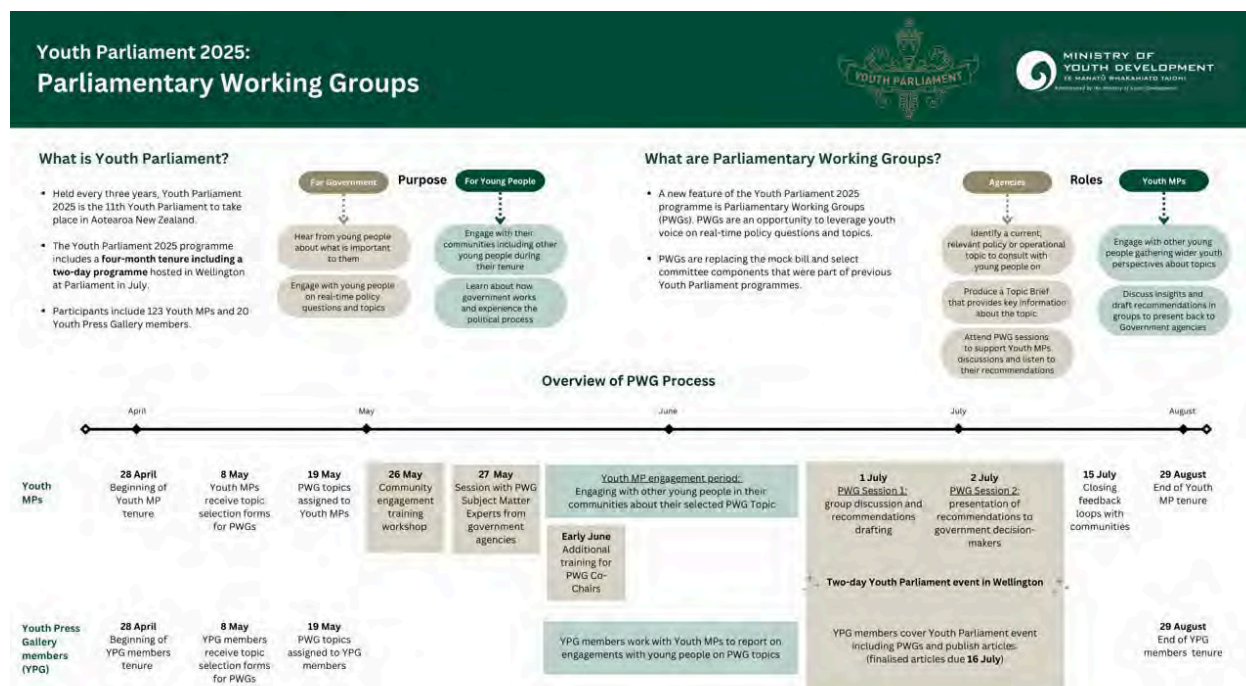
Youth Parliament 2025:
Parliamentary Working Groups

YOUTH PARLIAMENT

MINISTRY OF YOUTH DEVELOPMENT
TE MANATŪ WHAKAHIATO TAIOHI

What is Youth Parliament?

• Held every three years, Youth Parliament 2025 is the 11th Youth Parliament to take place in Aotearoa New Zealand.

• The Youth Parliament 2025 programme includes a **four-month tenure including a two-day programme** hosted in Wellington at Parliament in July.

• Participants include 123 Youth MPs and 20 Youth Press Gallery members.

Purpose

For Government

Hear from young people about what is important to them

Engage with young people on real-time policy questions and topics

For Young People

Engage with their communities including other young people during their tenure

Learn about how government works and experience the political process

What are Parliamentary Working Groups?

• A new feature of the Youth Parliament 2025 programme is Parliamentary Working Groups (PWGs). PWGs are an opportunity to leverage youth voice on real-time policy questions and topics.

• PWGs are replacing the mock bill and select committee components that were part of previous Youth Parliament programmes.

Roles

Agencies

Identify a current, relevant policy or operational topic to consult with young people on

Produce a Topic Brief that provides key information about the topic

Attend PWG sessions to support Youth MPs discussions and listen to their recommendations

Youth MPs

Engage with other young people gathering wider youth perspectives about topics

Discuss insights and draft recommendations in groups to present back to Government agencies

Overview of PWG Process

April May June July August

Youth MPs

28 April
Beginning of Youth MP tenure

8 May
Youth MPs receive topic selection forms for PWGs

19 May
PWG topics assigned to Youth MPs

26 May
Community engagement training workshop

27 May
Session with PWG Subject Matter Experts from government agencies

Youth MP engagement period:
Engaging with other young people in their communities about their selected PWG Topic

Early June
Additional training for PWG Co-Chairs

1 July
PWG Session 1:
group discussion and recommendations drafting

2 July
PWG Session 2:
presentation of recommendations to government decision-makers

Two-day Youth Parliament event in Wellington

15 July
Closing feedback loops with communities

29 August
End of Youth MP tenure

Youth Press Gallery members (YPG)

28 April
Beginning of YPG members tenure

8 May
YPG members receive topic selection forms for PWGs

19 May
PWG topics assigned to YPG members

YPG members work with Youth MPs to report on engagements with young people on PWG topics

YPG members cover Youth Parliament event including PWGs and publish articles.
(finalised articles due **16 July**)

29 August
End of YPG members tenure